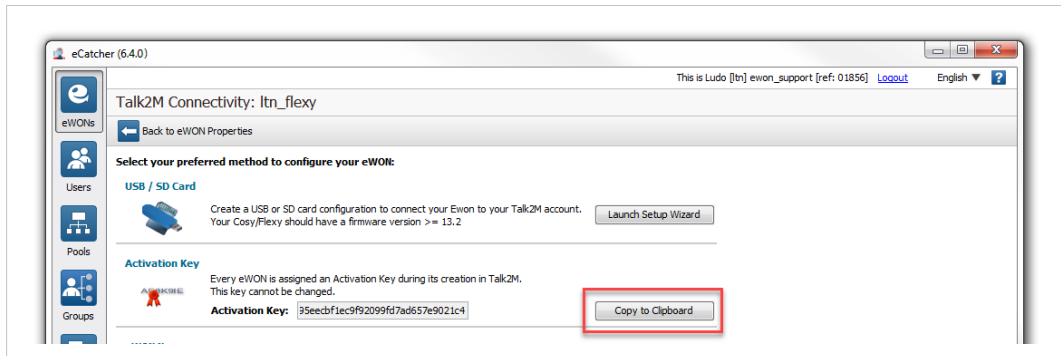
eCatcher (6.4.0)

This is Ludo [ltn] ewon_support [ref: 01856] Logout English ▼ ?

eWONs

Users

Pools

Groups

Talk2M Connectivity: ltn_flexy

Back to eWON Properties

Select your preferred method to configure your eWON:

USB / SD Card

Create a USB or SD card configuration to connect your Ewon to your Talk2M account. Your Cosy/Flexy should have a firmware version >= 13.2

Launch Setup Wizard

Activation Key

Every eWON is assigned an Activation Key during its creation in Talk2M. This key cannot be changed.

Activation Key: 35eecbf1ec9f92099fd7ad657e9021c4

Copy to Clipboard